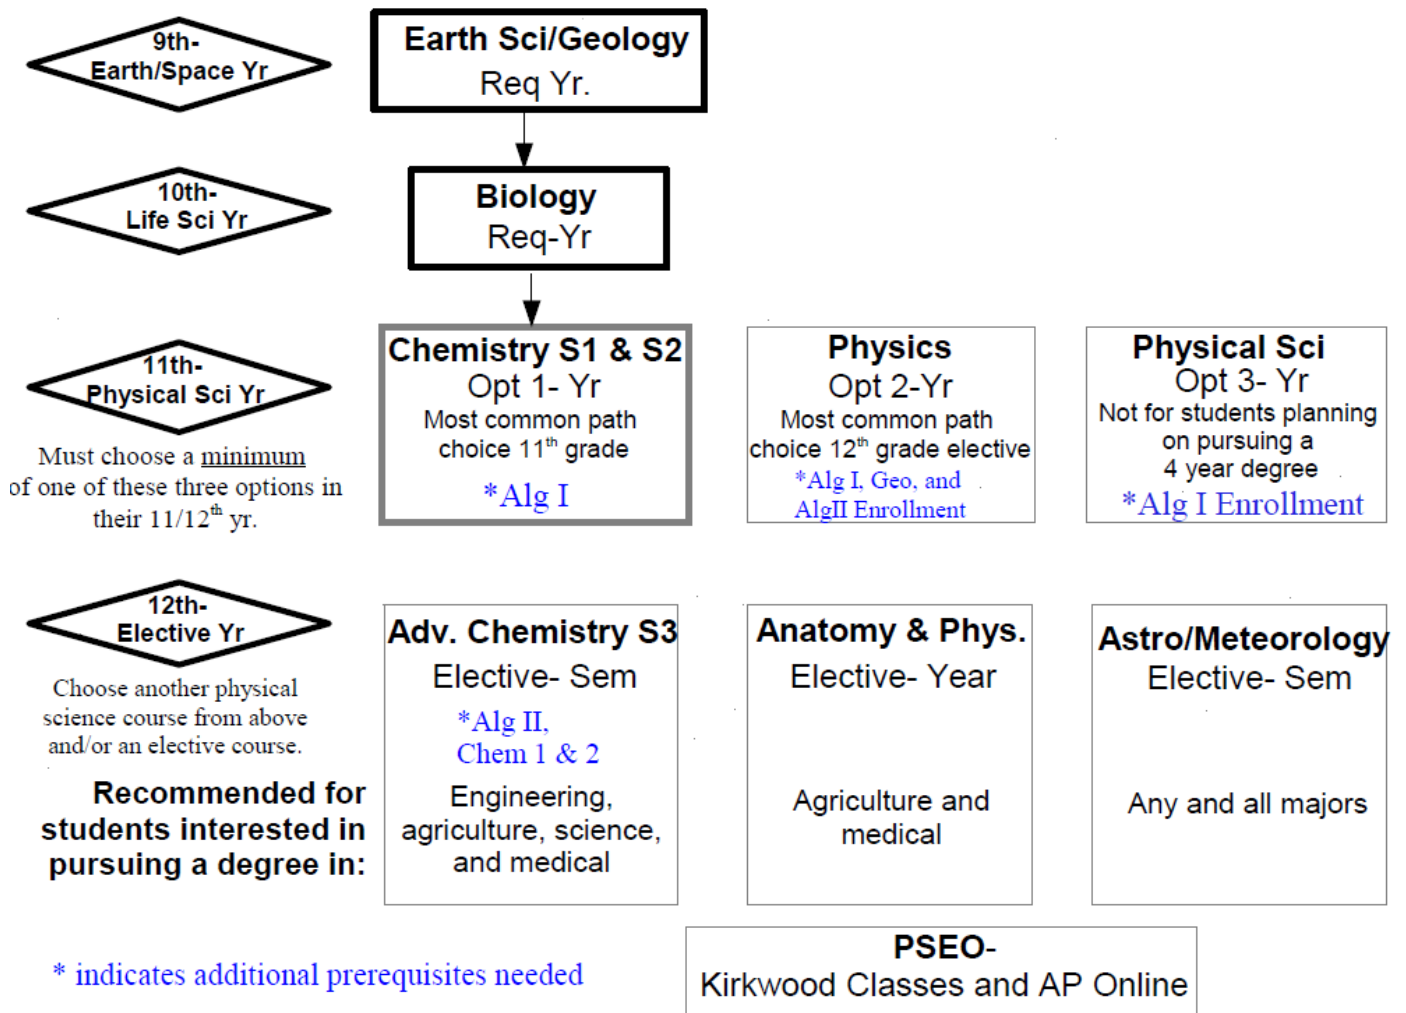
9th-
Earth/Space Yr

Earth Sci/Geology
Req Yr.

10th-
Life Sci Yr

Biology
Req-Yr

11th-
Physical Sci Yr

Must choose a minimum of one of these three options in their 11/12$^{th}$ yr.

Chemistry S1 & S2
Opt 1- Yr
Most common path choice 11$^{th}$ grade
*Alg I

Physics
Opt 2-Yr
Most common path choice 12$^{th}$ grade elective
*Alg I, Geo, and AlgII Enrollment

Physical Sci
Opt 3- Yr
Not for students planning on pursuing a 4 year degree
*Alg I Enrollment

12th-
Elective Yr

Choose another physical science course from above and/or an elective course.

Recommended for students interested in pursuing a degree in:

Adv. Chemistry S3
Elective- Sem
*Alg II,
Chem 1 & 2
Engineering, agriculture, science, and medical

Anatomy & Phys.
Elective- Year
Agriculture and medical

Astro/Meteorology
Elective- Sem
Any and all majors

* indicates additional prerequisites needed

PSEO-
Kirkwood Classes and AP Online